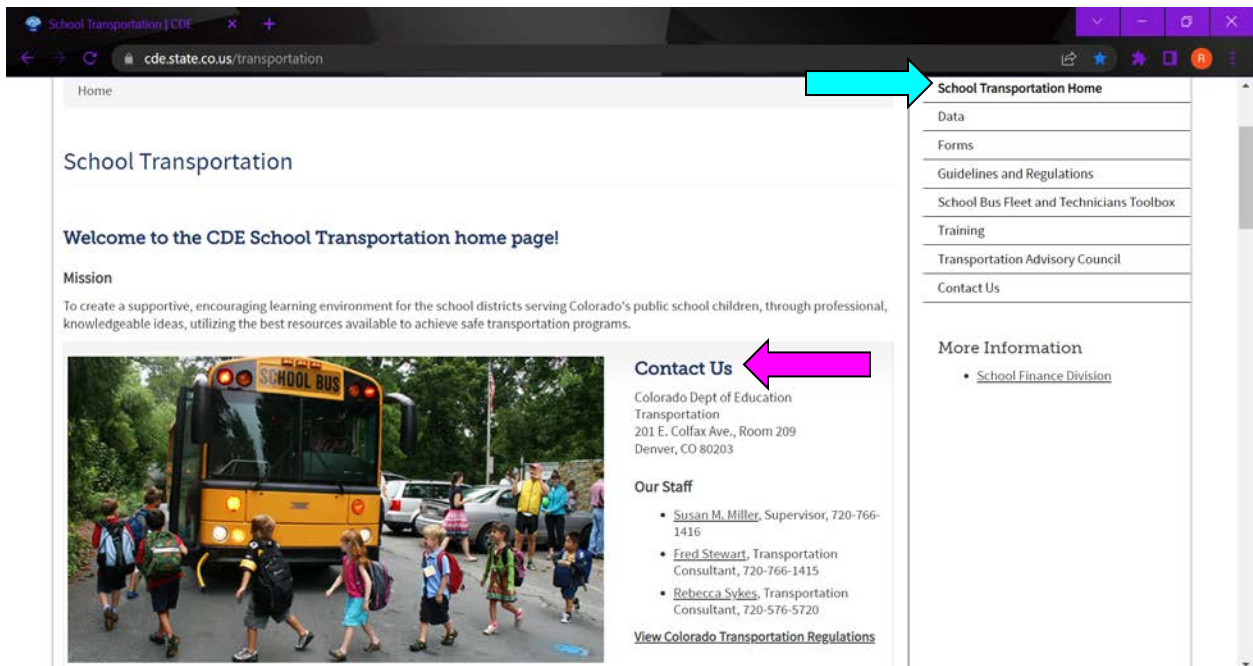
School Transportation | CDE
cde.state.co.us/transportation

Home

School Transportation

Welcome to the CDE School Transportation home page!

Mission

To create a supportive, encouraging learning environment for the school districts serving Colorado's public school children, through professional, knowledgeable ideas, utilizing the best resources available to achieve safe transportation programs.

SCHOOL BUS

Contact Us

Colorado Dept of Education
Transportation
201 E. Colfax Ave., Room 209
Denver, CO 80203

Our Staff

- Susan M. Miller, Supervisor, 720-766-1416
- Fred Stewart, Transportation Consultant, 720-766-1415
- Rebecca Sykes, Transportation Consultant, 720-576-5720

View Colorado Transportation Regulations

School Transportation Home
Data
Forms
Guidelines and Regulations
School Bus Fleet and Technicians Toolbox
Training
Transportation Advisory Council
Contact Us

More Information

- School Finance Division